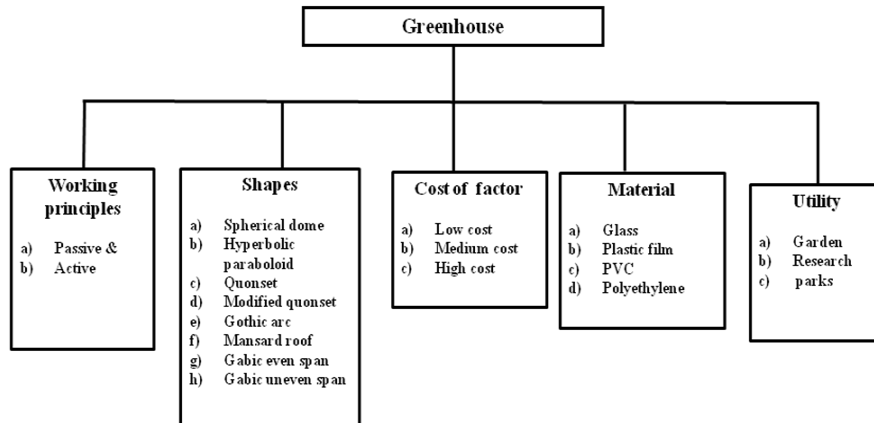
Greenhouse

Working principles

a) Passive &
b) Active

Shapes

a) Spherical dome
b) Hyperbolic paraboloid
c) Quonset
d) Modified quonset
e) Gothic arc
f) Mansard roof
g) Gabic even span
h) Gabic uneven span

Cost of factor

a) Low cost
b) Medium cost
c) High cost

Material

a) Glass
b) Plastic film
c) PVC
d) Polyethylene

Utility

a) Garden
b) Research
c) parks